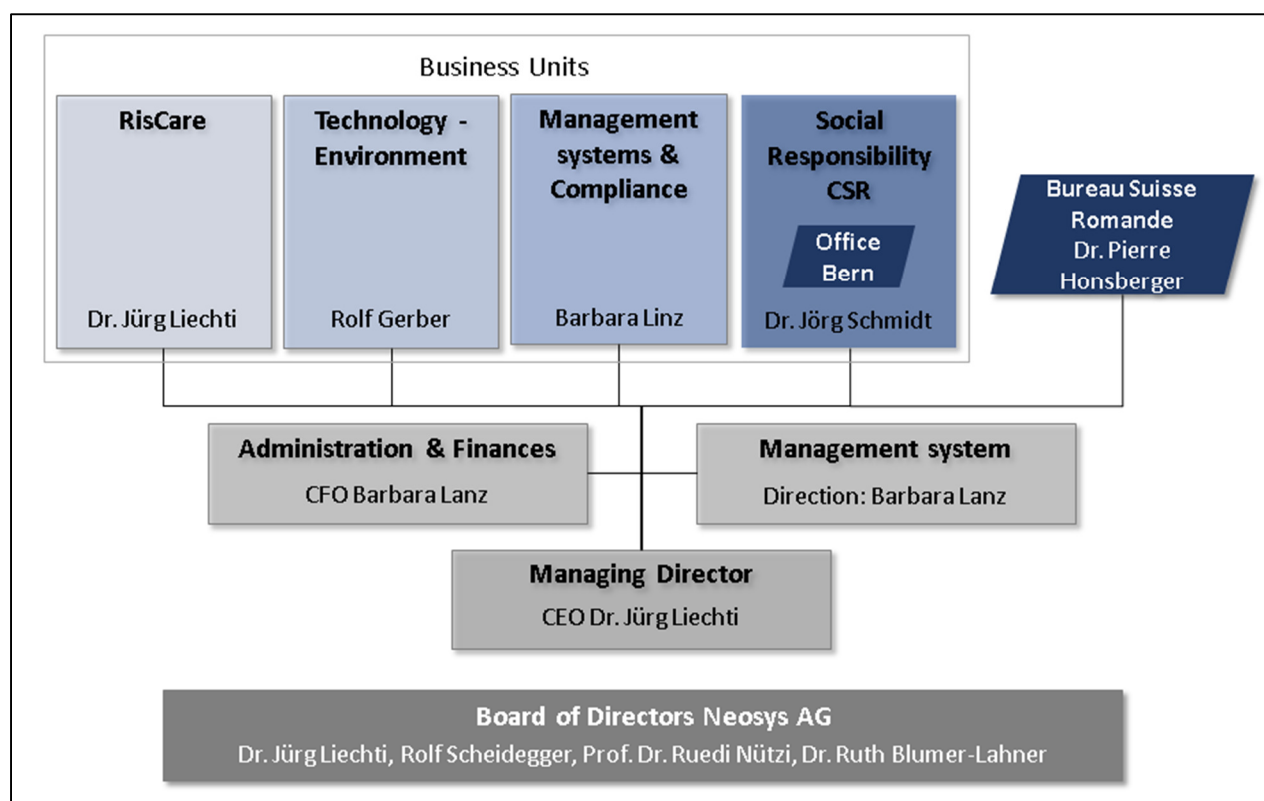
Business Units

RisCare

Dr. Jürg Liechti

Technology - Environment

Rolf Gerber

Management systems & Compliance

Barbara Linz

Social Responsibility CSR

Office Bern

Dr. Jörg Schmidt

Bureau Suisse Romande Dr. Pierre Honsberger

Administration & Finances

CFO Barbara Lanz

Management system

Direction: Barbara Lanz

Managing Director

CEO Dr. Jürg Liechti

Board of Directors Neosys AG

Dr. Jürg Liechti, Rolf Scheidegger, Prof. Dr. Ruedi Nützi, Dr. Ruth Blumer-Lahner